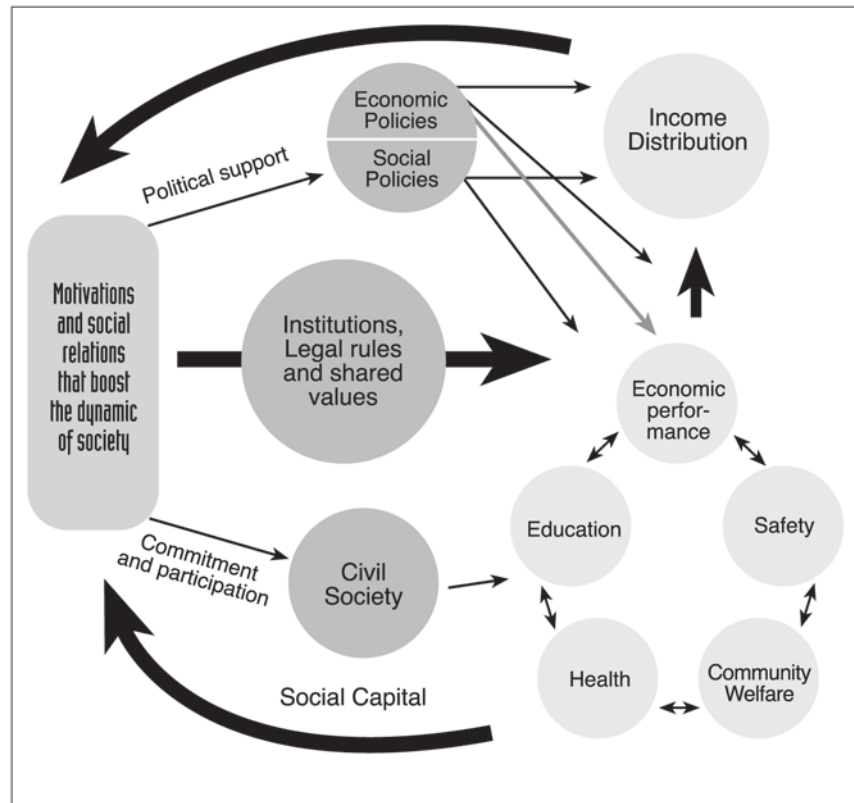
Economic Policies

Social Policies

Income Distribution

Political support

Motivations and social relations that boost the dynamic of society

Institutions, Legal rules and shared values

Economic performance

Education

Safety

Commitment and participation

Civil Society

Health

Community Welfare

Social Capital